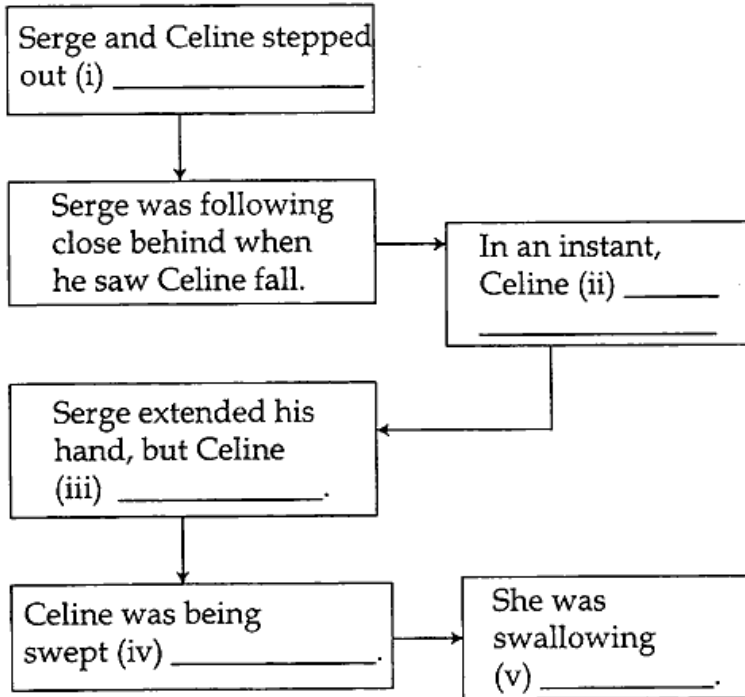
Serge and Celine stepped out (i) ______________

Serge was following close behind when he saw Celine fall.

In an instant, Celine (ii) ______ ______________

Serge extended his hand, but Celine (iii) ______________.

Celine was being swept (iv) ______________.

She was swallowing (v) ______________.